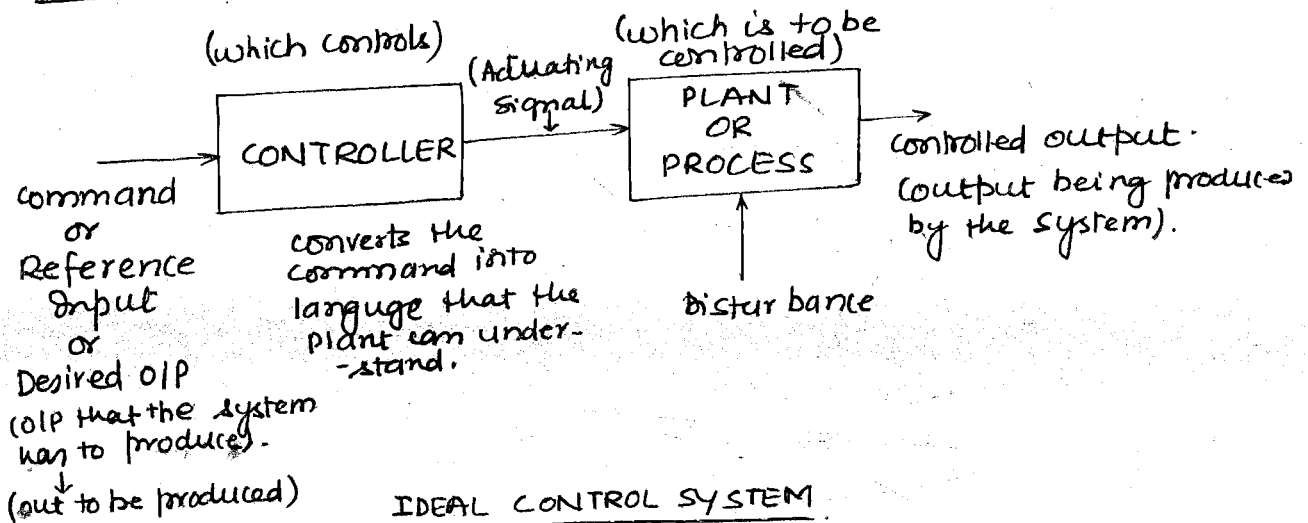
(which controls)

(which is to be controlled)

(Actuating signal)

CONTROLLER

PLANT OR PROCESS

controlled output. (output being produced by the system).

command or Reference Input or Desired O/P (O/P that the system has to produce). (out to be produced)

converts the command into language that the plant can understand.

Disturbance

IDEAL CONTROL SYSTEM.